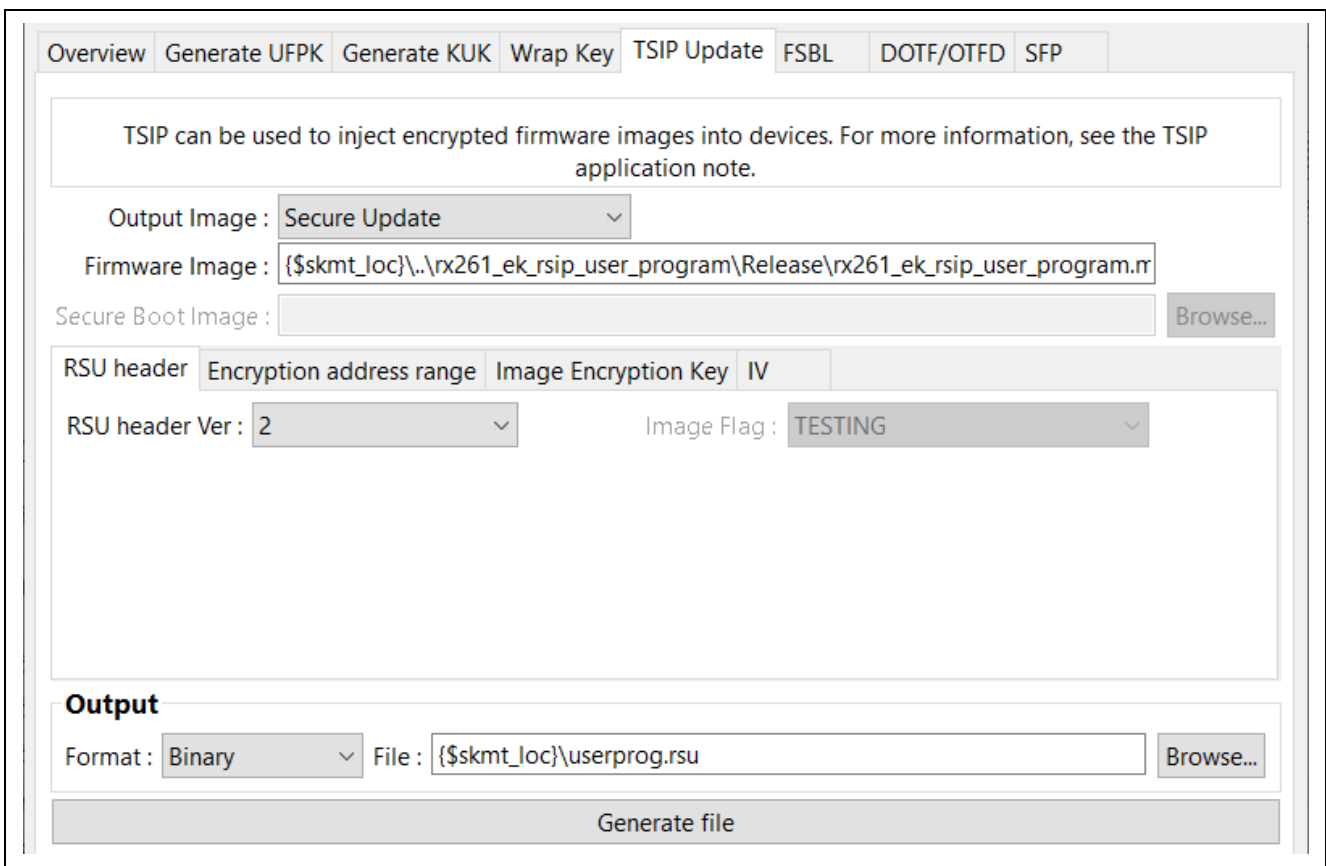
Overview | Generate UFPK | Generate KUK | Wrap Key | TSIP Update | FSBL | DOTF/OTFD | SFP

TSIP can be used to inject encrypted firmware images into devices. For more information, see the TSIP application note.

Output Image : Secure Update

Firmware Image : {$skmt_loc}\..\rx261_ek_rsip_user_program\Release\rx261_ek_rsip_user_program.m

Secure Boot Image :

Browse...

RSU header | Encryption address range | Image Encryption Key | IV

RSU header Ver : 2

Image Flag : TESTING

Output

Format : Binary

File : {$skmt_loc}\userprog.rsu

Browse...

Generate file